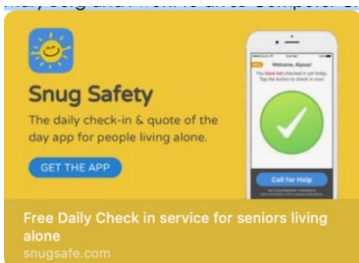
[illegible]

Snug Safety

The daily check-in & quote of the day app for people living alone.

GET THE APP

Welcome, Alyssa!

You have not checked in yet today. Tap the button to check in now!

Call for Help

Free Daily Check in service for seniors living alone

snugsafe.com